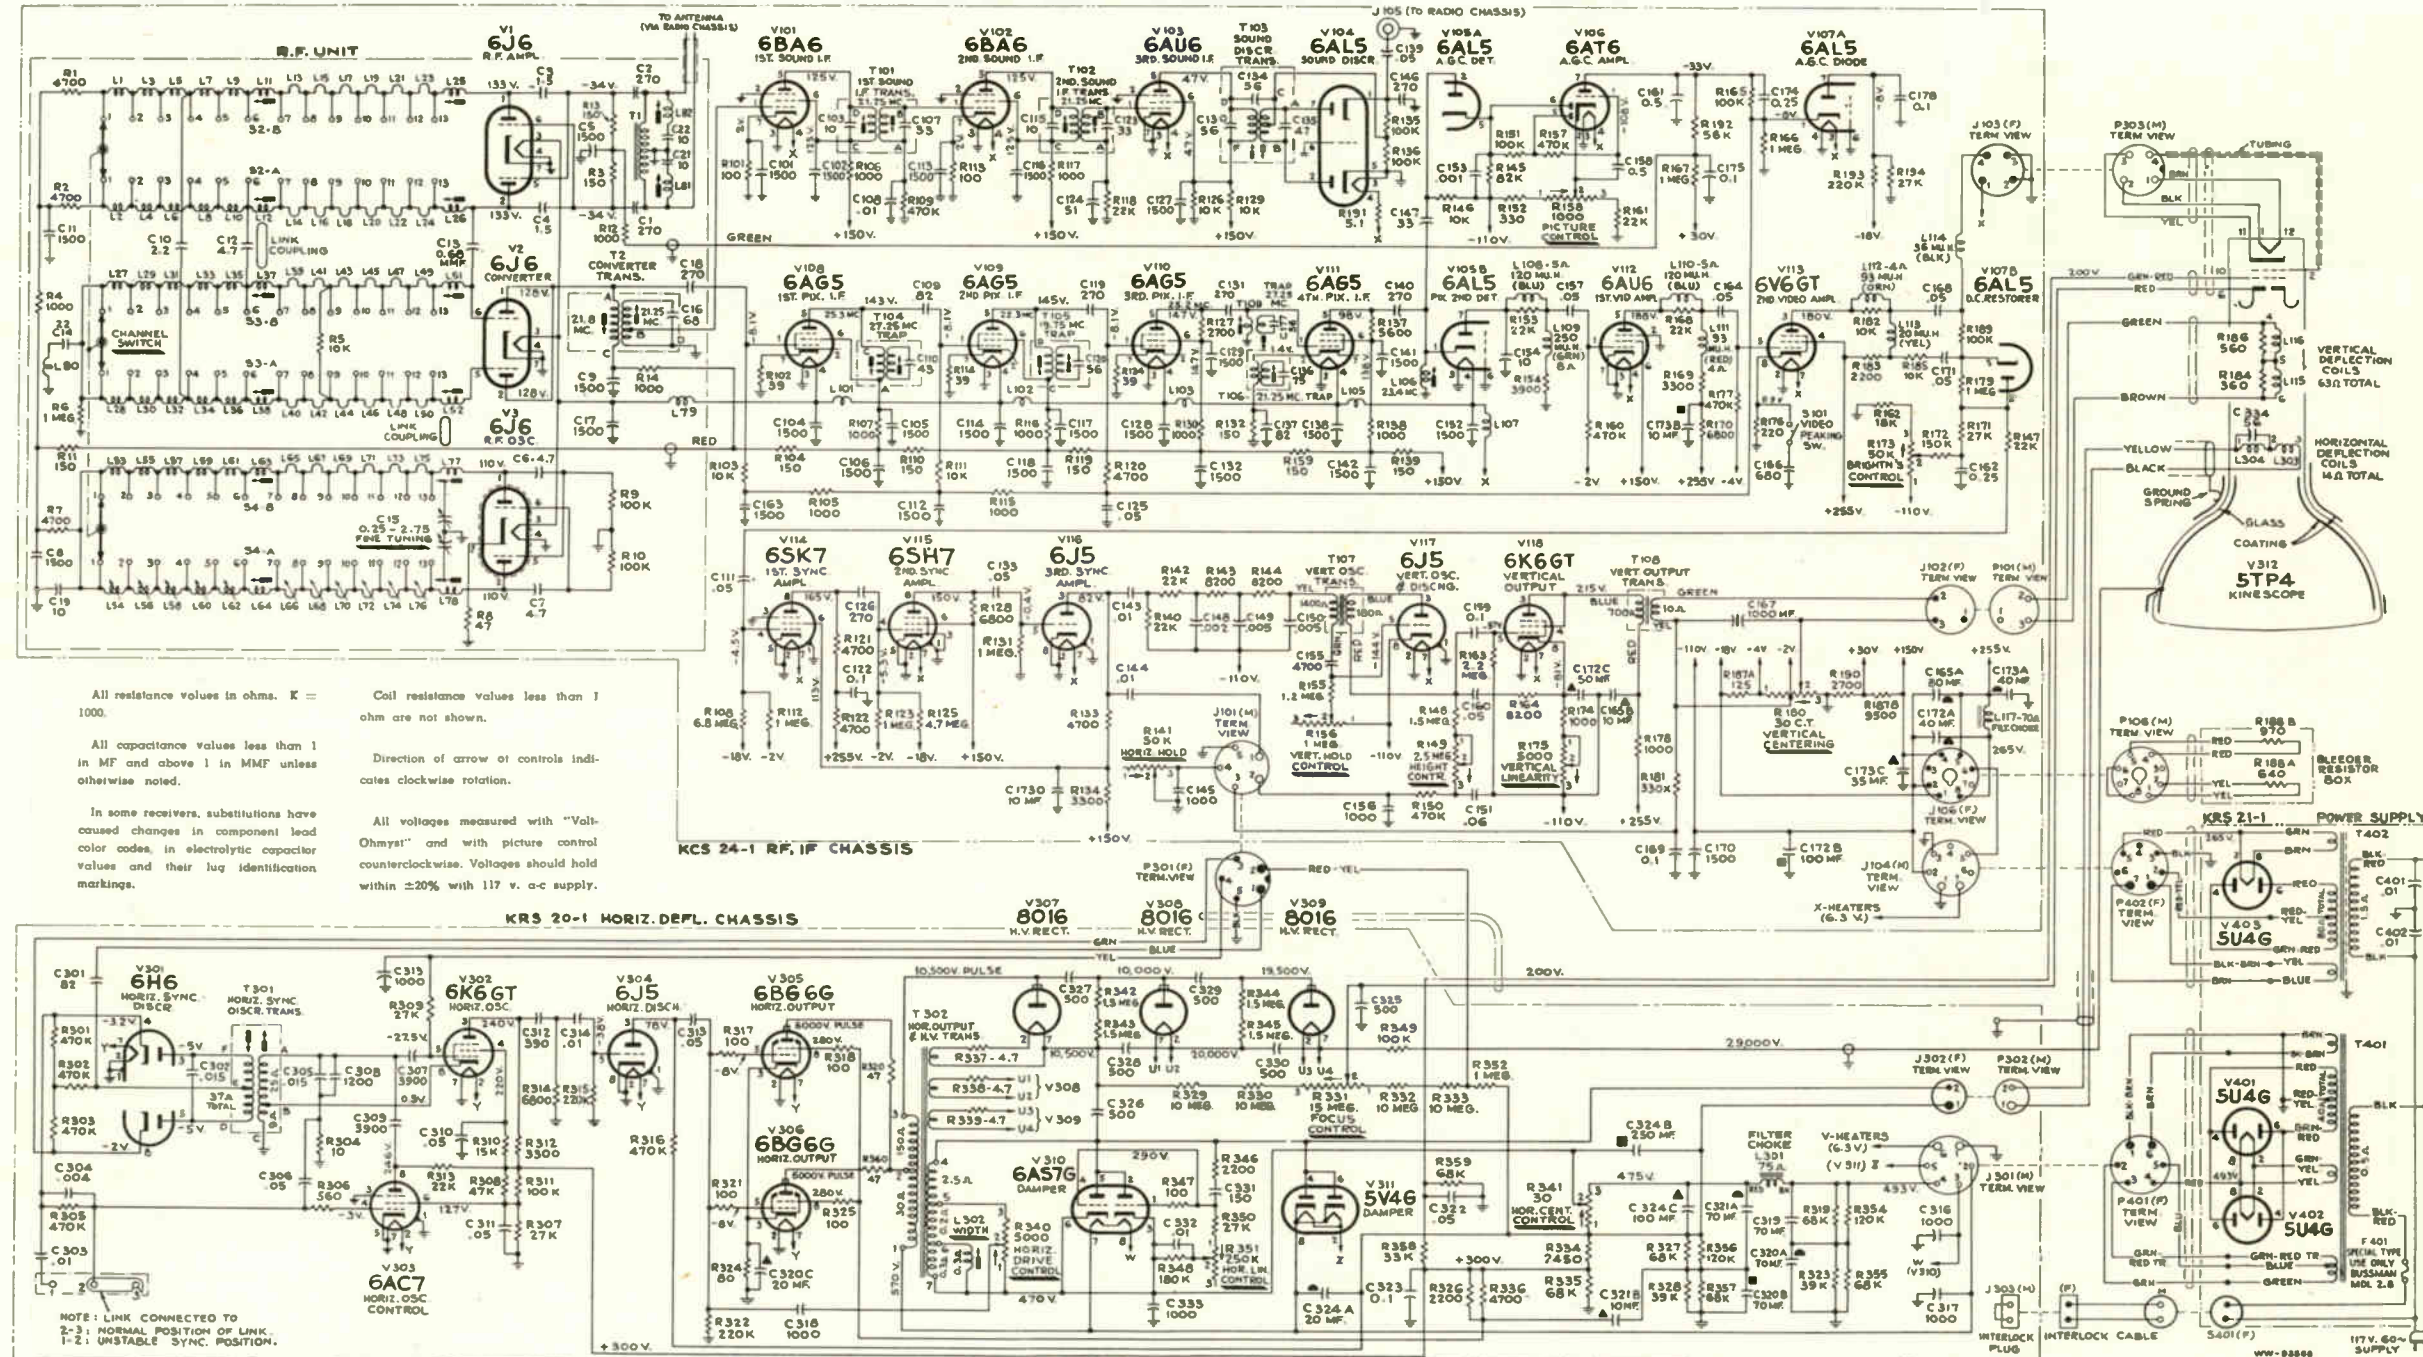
R.F. UNIT

V1 6J6 R.F. AMPL.

V2 6J6 CONVERTER

V3 6J6 R.F. OSC.

TO ANTENNA (VIA RADIO CHASSIS)

J105 (TO RADIO CHASSIS)

V101 6BA6 1ST. SOUND I.F.

V102 6BA6 2ND. SOUND I.F.

V103 6AU6 3RD. SOUND I.F.

T103 SOUND DISCR TRANS.

V104 6AL5 SOUND DISCR

V105A 6AL5 A.G.C. DET.

V106 6AT6 A.G.C. AMPL.

V107A 6AL5 A.G.C. DIODE

V108 6AG5 1ST. PIX. I.F.

V109 6AG5 2ND PIX. I.F.

V110 6AG5 3RD. PIX. I.F.

V111 6AG5 4TH. PIX. I.F.

V105B 6AL5 PIX 2ND DET

V112 6AU6 1ST. VID AMPL.

V113 6V6GT 2ND VIDEO AMPL.

V107B 6AL5 D.C. RESTORER

V114 6SK7 1ST. SYNC AMPL.

V115 6SH7 2ND. SYNC AMPL.

V116 6J5 3RD. SYNC AMPL.

V117 6J5 VERT. OSC. & DISCHG.

V118 6K6GT VERTICAL OUTPUT

T107 VERT. OSC. TRANS.

T108 VERT OUTPUT TRANS.

V312 5TP4 KINESCOPE

CHANNEL SWITCH

LINK COUPLING

C15 0.25 - 2.75 FINE TUNING

T2 CONVERTER TRANS.

T101 1ST SOUND I.F. TRANS. 21.25 MC

T102 2ND. SOUND I.F. TRANS. 21.25 MC

T104 27.25 MC TRAP

T105 19.75 MC TRAP

T106 21.25 MC. TRAP

R158 1000 PICTURE CONTROL

S101 VIDEO PEAKING SW.

R173 50 K BRIGHTN'S CONTROL

VERTICAL DEFLECTION COILS 63Ω TOTAL

HORIZONTAL DEFLECTION COILS 14Ω TOTAL

GROUND SPRING

GLASS COATING

J103 (F) TERM VIEW

P303 (M) TERM VIEW

TUBING

GREEN RED BROWN YELLOW BLACK

J102 (F) TERM VIEW

P101 (M) TERM VIEW

R141 50 K HORIZ. HOLD

J101 (M) TERM VIEW

R156 1 MEG. VERT. HOLD CONTROL

R149 2.5 MEG. HEIGHT CONTR.

R175 5000 VERTICAL LINEARITY

R180 30 C.T. VERTICAL CENTERING

J106 (F) TERM. VIEW

J104 (M) TERM VIEW

X-HEATERS (6.3 V.)

P106 (M) TERM. VIEW

BLEEDER RESISTOR BOX

All resistance values in ohms. K = 1000.

All capacitance values less than 1 in MF and above 1 in MMF unless otherwise noted.

In some receivers, substitutions have caused changes in component lead color codes, in electrolytic capacitor values and their lug identification markings.

Coil resistance values less than 1 ohm are not shown.

Direction of arrow at controls indicates clockwise rotation.

All voltages measured with "Volt-Ohmyst" and with picture control counterclockwise. Voltages should hold within ±20% with 117 v. a-c supply.

KCS 24-1 RF, IF CHASSIS

KRS 20-1 HORIZ. DEFL. CHASSIS

P301 (F) TERM. VIEW

V307 8016 H.V. RECT.

V308 8016 H.V. RECT.

V309 8016 H.V. RECT.

KRS 21-1

POWER SUPPLY

T402

P402 (F) TERM. VIEW

V403 5U4G

V301 6H6 HORIZ. SYNC. DISCR.

T301 HORIZ. SYNC. DISCR. TRANS.

V302 6K6GT HORIZ. OSC.

V304 6J5 HORIZ. DISCH.

V305 6BG6G HORIZ. OUTPUT

V306 6BG6G HORIZ. OUTPUT

T302 HOR. OUTPUT & H.V. TRANS.

10,500V. PULSE  10,000 V.  19,500V.  29,000V.

R331 15 MEG. FOCUS CONTROL

J302 (F) TERM. VIEW

P302 (M) TERM. VIEW

T401

V401 5U4G

V402 5U4G

V303 6AC7 HORIZ. OSC CONTROL

L302 WIDTH

R340 5000 HORIZ. DRIVE CONTROL

V310 6AS7G DAMPER

R351 250 K HOR. LIN. CONTROL

V311 5V4G DAMPER

R341 30 HOR. CENT. CONTROL

FILTER CHOKE L301 75A

V-HEATERS (6.3V) (V311) Z

J301 (M) TERM. VIEW

P401 (F) TERM VIEW

F401 SPECIAL TYPE USE ONLY BUSSMAN MDL 2.8

J303 (M) INTERLOCK PLUG

(F) INTERLOCK CABLE

S401 (F)

117V. 60~ SUPPLY

NOTE: LINK CONNECTED TO 2-3: NORMAL POSITION OF LINK. 1-2: UNSTABLE SYNC. POSITION.

WW-93866